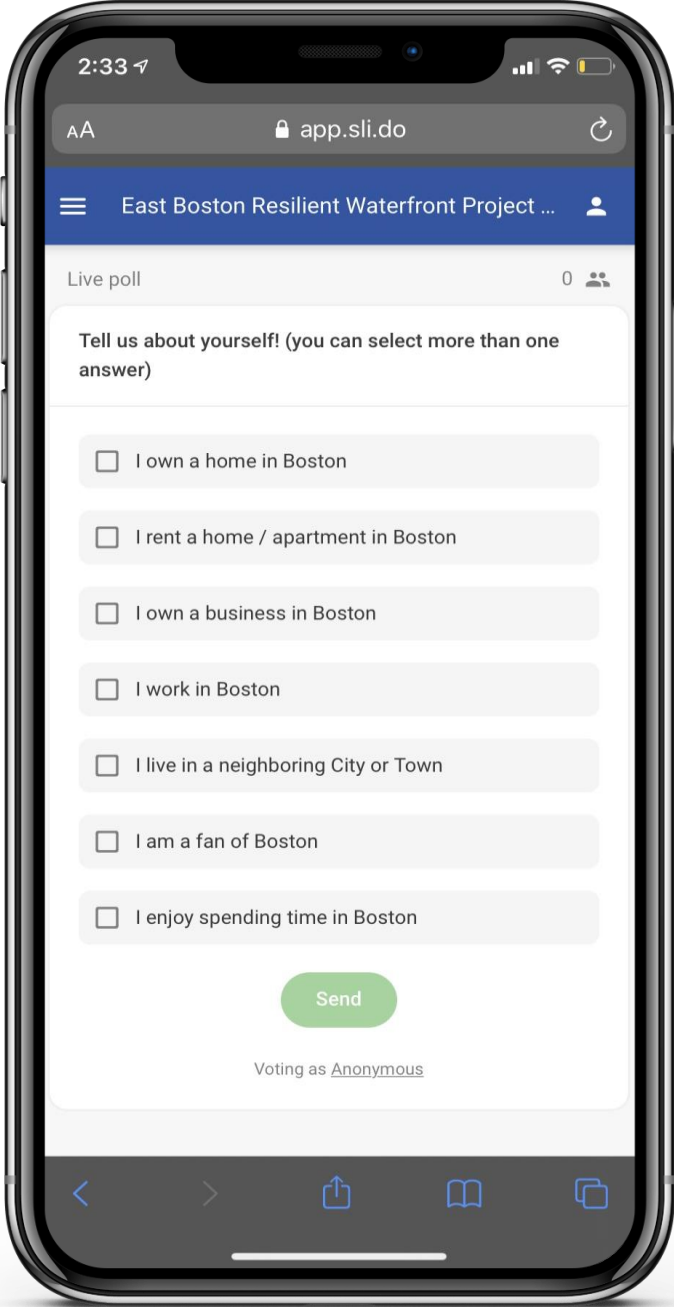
2:33

AA app.sli.do

East Boston Resilient Waterfront Project ...

Live poll 0

Tell us about yourself! (you can select more than one answer)

I own a home in Boston

I rent a home / apartment in Boston

I own a business in Boston

I work in Boston

I live in a neighboring City or Town

I am a fan of Boston

I enjoy spending time in Boston

Send

Voting as Anonymous